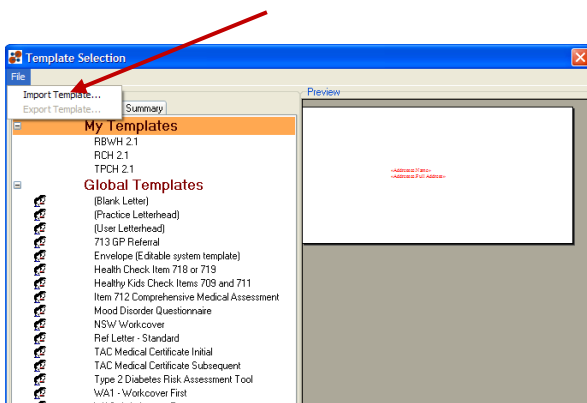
Template Selection

File

Import Template...

Export Template...

Summary

Preview

My Templates

RBWH 2.1

RCH 2.1

TPCH 2.1

Global Templates

(Blank Letter)

(Practice Letterhead)

(User Letterhead)

713 GP Referral

Envelope (Editable system template)

Health Check Item 718 or 719

Healthy Kids Check Items 709 and 711

Item 712 Comprehensive Medical Assessment

Mood Disorder Questionnaire

NSW Workcover

Ref Letter - Standard

TAC Medical Certificate Initial

TAC Medical Certificate Subsequent

Type 2 Diabetes Risk Assessment Tool

WA1 - Workcover First

<Addressee Name>

<Addressee Full Address>